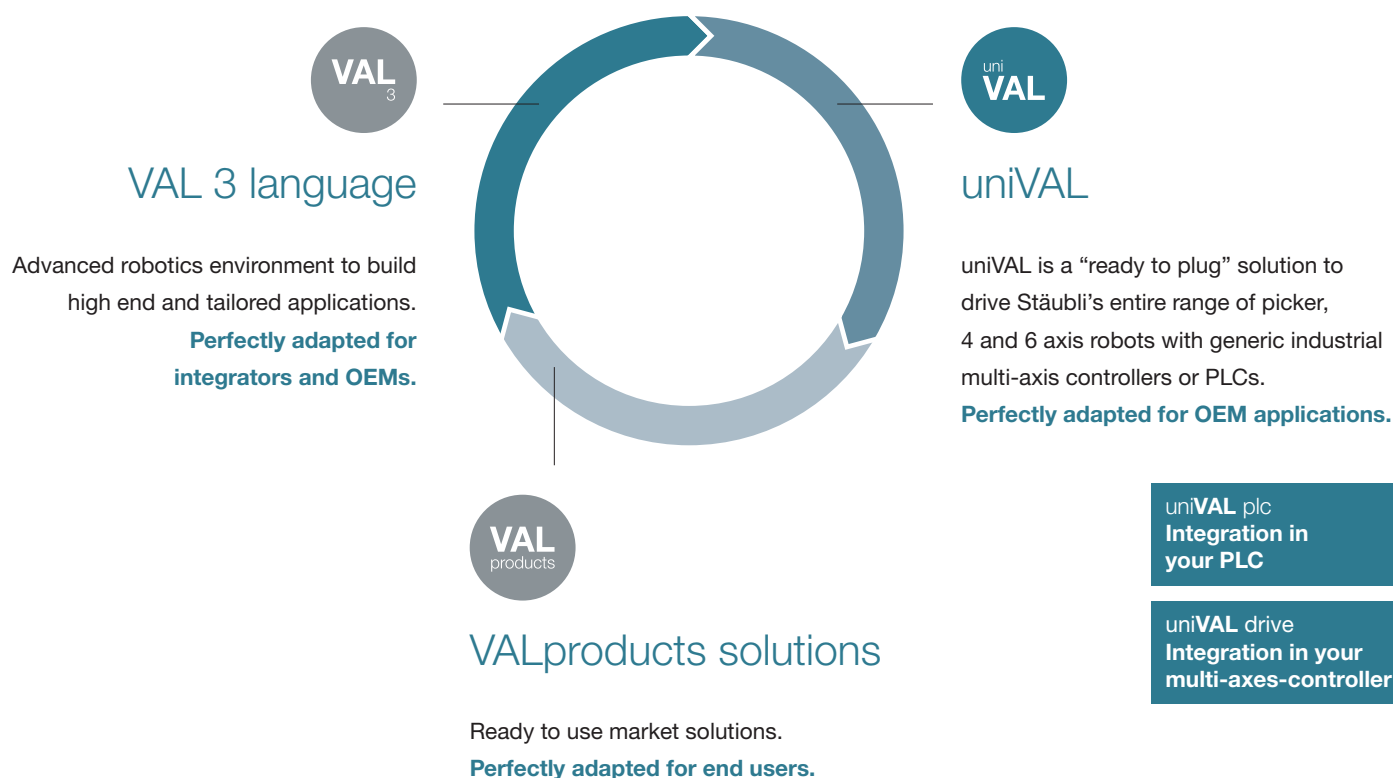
VAL 3

VAL 3 language

Advanced robotics environment to build high end and tailored applications. **Perfectly adapted for integrators and OEMs.**

uni VAL

uniVAL

uniVAL is a “ready to plug” solution to drive Stäubli’s entire range of picker, 4 and 6 axis robots with generic industrial multi-axis controllers or PLCs. **Perfectly adapted for OEM applications.**

uniVAL plc
Integration in your PLC

uniVAL drive
Integration in your multi-axes-controller

VAL products

VALproducts solutions

Ready to use market solutions.
**Perfectly adapted for end users.**